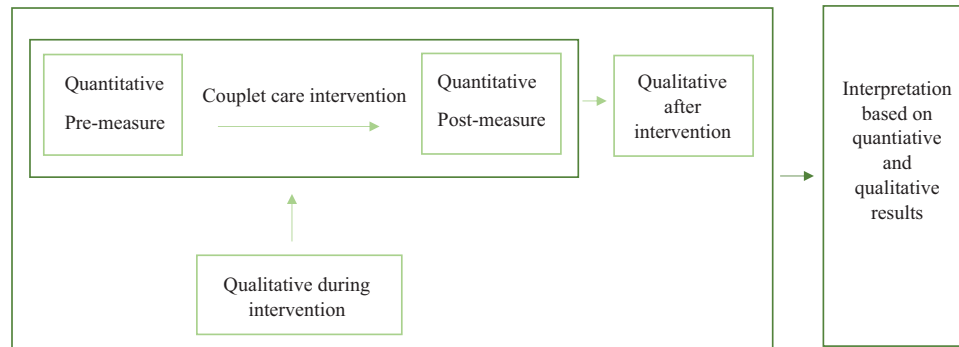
Quantitative Pre-measure

Couplet care intervention

Quantitative Post-measure

Qualitative after intervention

Qualitative during intervention

Interpretation based on quantiative and qualitative results